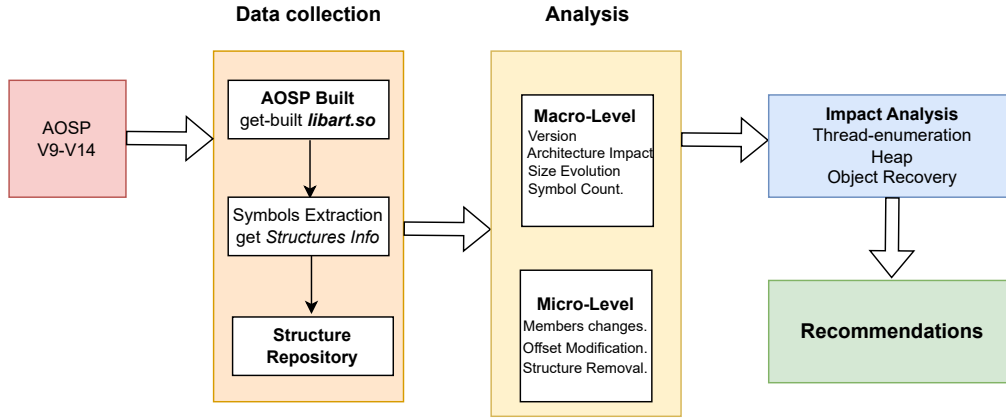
Data collection

Analysis

AOSP
V9-V14

AOSP Built
get-built *libart.so*

Symbols Extraction
get *Structures Info*

Structure Repository

Macro-Level
Version
Architecture Impact
Size Evolution
Symbol Count.

Micro-Level
Members changes.
Offset Modification.
Structure Removal.

Impact Analysis
Thread-enumeration
Heap
Object Recovery

Recommendations